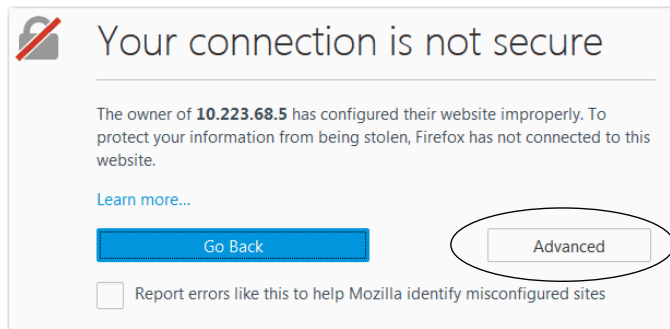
Your connection is not secure

The owner of **10.223.68.5** has configured their website improperly. To protect your information from being stolen, Firefox has not connected to this website.

Learn more…

Go Back

Advanced

Report errors like this to help Mozilla identify misconfigured sites